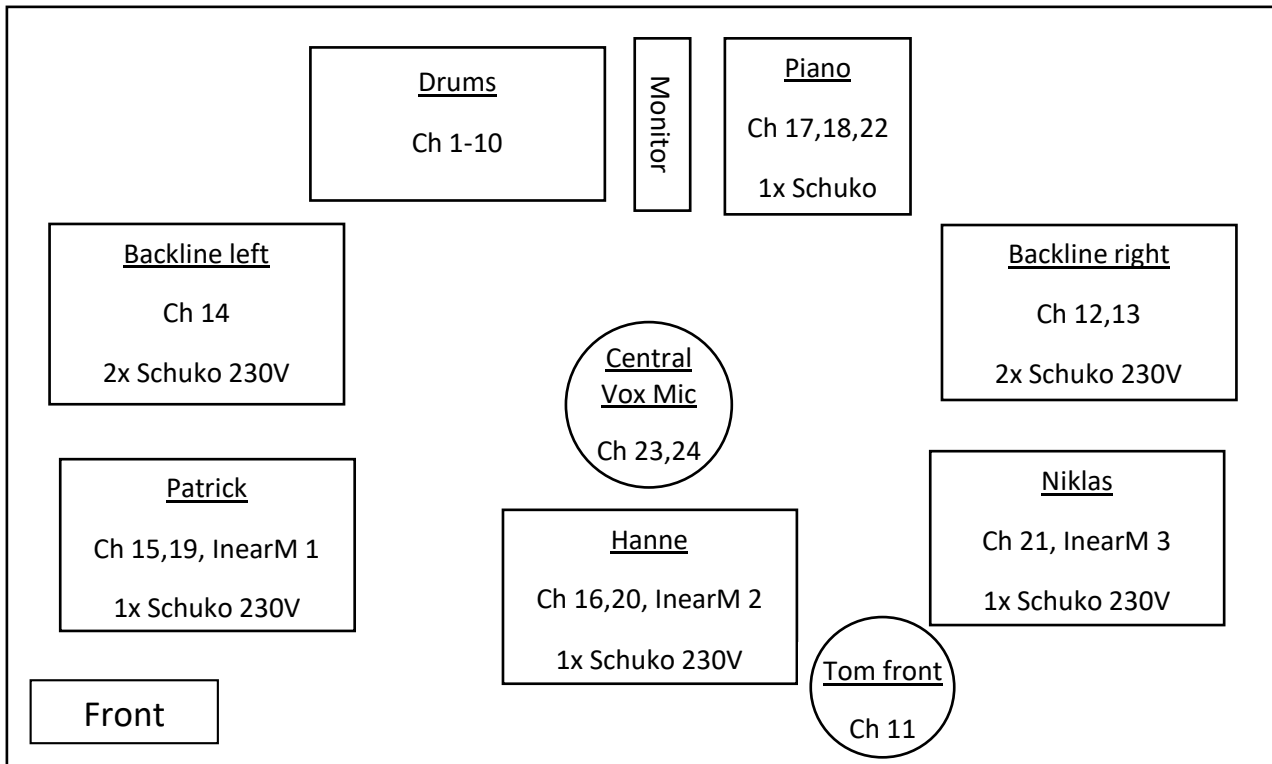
Drums

Ch 1-10

Monitor

Piano

Ch 17,18,22

1x Schuko

Backline left

Ch 14

2x Schuko 230V

Backline right

Ch 12,13

2x Schuko 230V

Central Vox Mic

Ch 23,24

Patrick

Ch 15,19, InearM 1

1x Schuko 230V

Hanne

Ch 16,20, InearM 2

1x Schuko 230V

Niklas

Ch 21, InearM 3

1x Schuko 230V

Tom front

Ch 11

Front